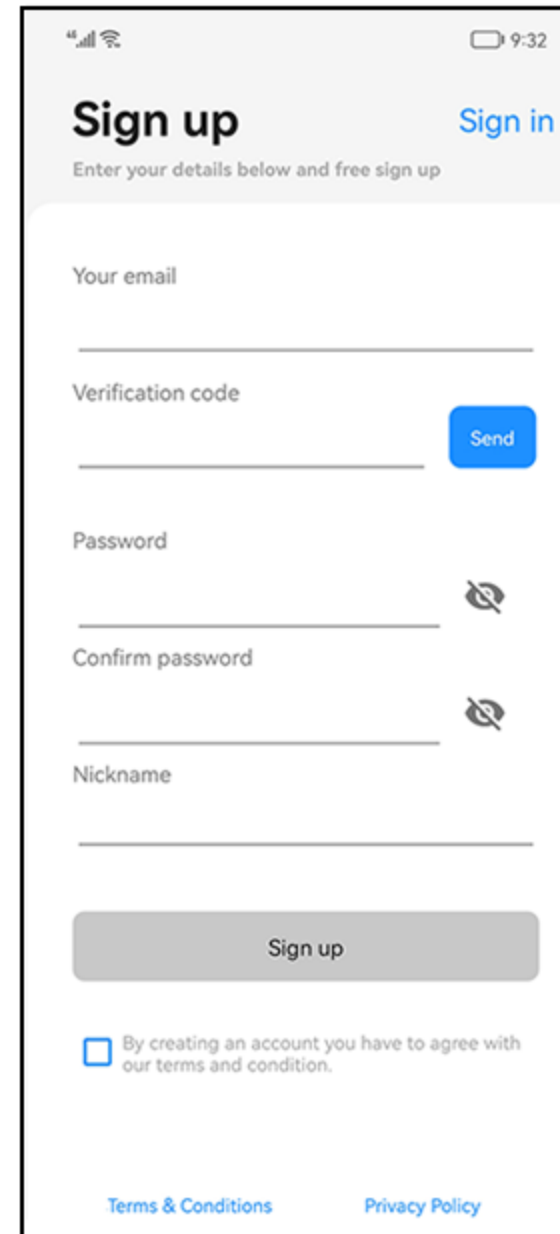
9:32

Sign up
Sign in
Enter your details below and free sign up

Your email

Verification code
Send

Password

Confirm password

Nickname

Sign up

By creating an account you have to agree with our terms and condition.

Terms & Conditions
Privacy Policy